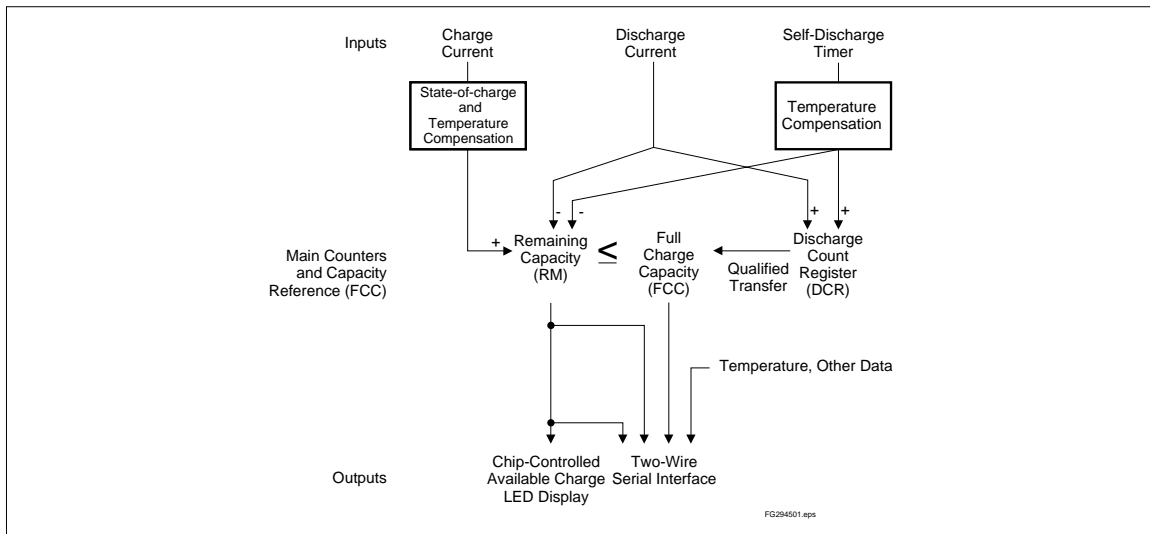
Inputs

Charge Current

Discharge Current

Self-Discharge Timer

State-of-charge and Temperature Compensation

Temperature Compensation

-

-

+

+

+

Main Counters and Capacity Reference (FCC)

Remaining Capacity (RM)

$\leq$

Full Charge Capacity (FCC)

Qualified Transfer

Discharge Count Register (DCR)

Temperature, Other Data

Outputs

Chip-Controlled Available Charge LED Display

Two-Wire Serial Interface

FG294501.eps